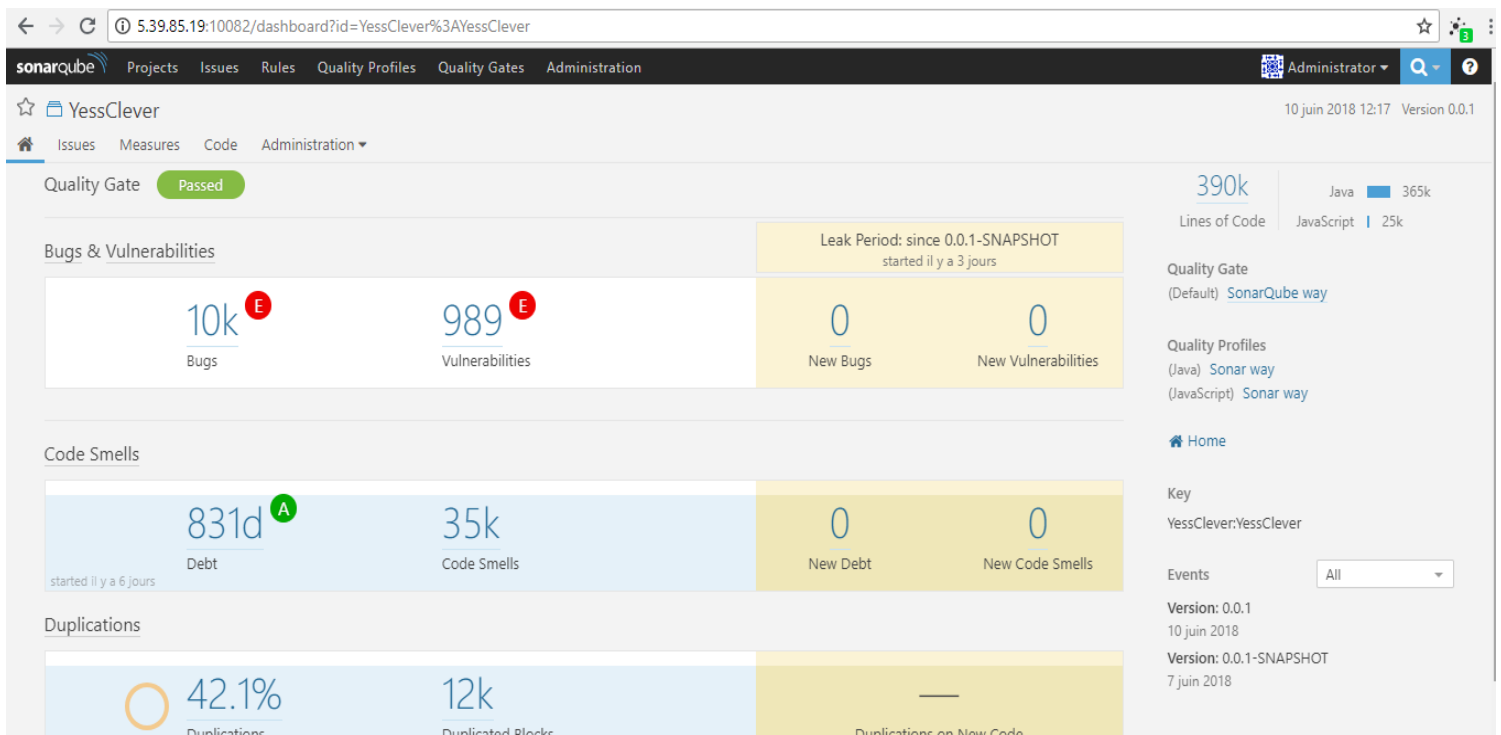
5.39.85.19:10082/dashboard?id=YessClever%3AYessClever

sonarqube Projects Issues Rules Quality Profiles Quality Gates Administration

Administrator

YessClever

10 juin 2018 12:17 Version 0.0.1

Issues Measures Code Administration

Quality Gate Passed

Bugs & Vulnerabilities

Leak Period: since 0.0.1-SNAPSHOT
started il y a 3 jours

10k E
Bugs

989 E
Vulnerabilities

0
New Bugs

0
New Vulnerabilities

Code Smells

831d A
Debt

35k
Code Smells

0
New Debt

0
New Code Smells

started il y a 6 jours

Duplications

42.1%
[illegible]

12k
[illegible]

—
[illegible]

390k
Lines of Code

Java 365k
JavaScript 25k

Quality Gate
(Default) SonarQube way

Quality Profiles
(Java) Sonar way
(JavaScript) Sonar way

Home

Key
YessClever:YessClever

Events All

Version: 0.0.1
10 juin 2018

Version: 0.0.1-SNAPSHOT
7 juin 2018